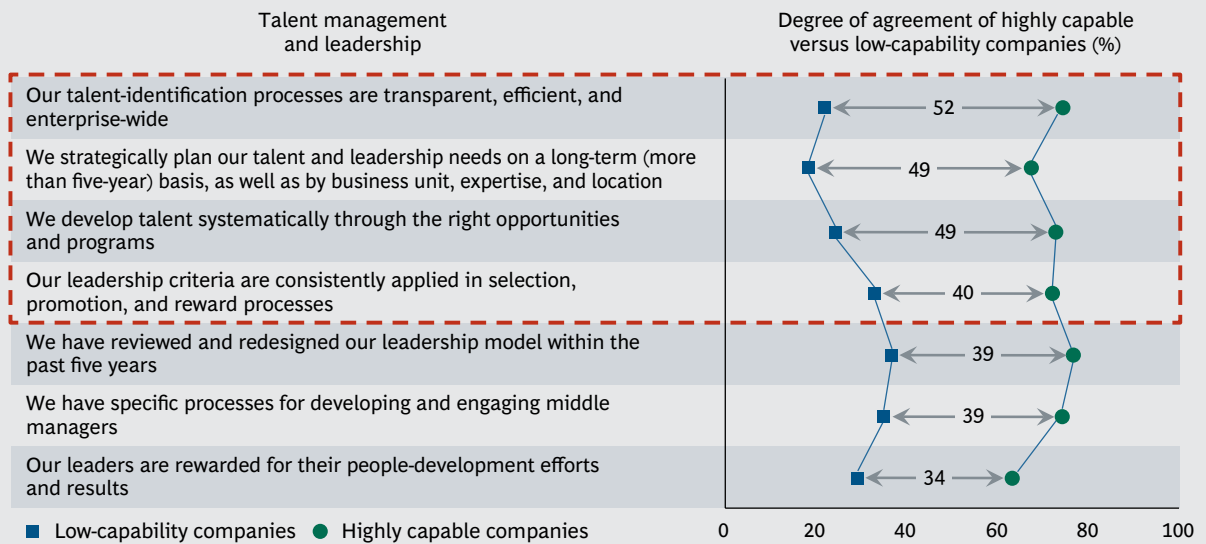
Talent management and leadership

Degree of agreement of highly capable versus low-capability companies (%)

Our talent-identification processes are transparent, efficient, and enterprise-wide

52

We strategically plan our talent and leadership needs on a long-term (more than five-year) basis, as well as by business unit, expertise, and location

49

We develop talent systematically through the right opportunities and programs

49

Our leadership criteria are consistently applied in selection, promotion, and reward processes

40

We have reviewed and redesigned our leadership model within the past five years

39

We have specific processes for developing and engaging middle managers

39

Our leaders are rewarded for their people-development efforts and results

34

Low-capability companies Highly capable companies

0 20 40 60 80 100